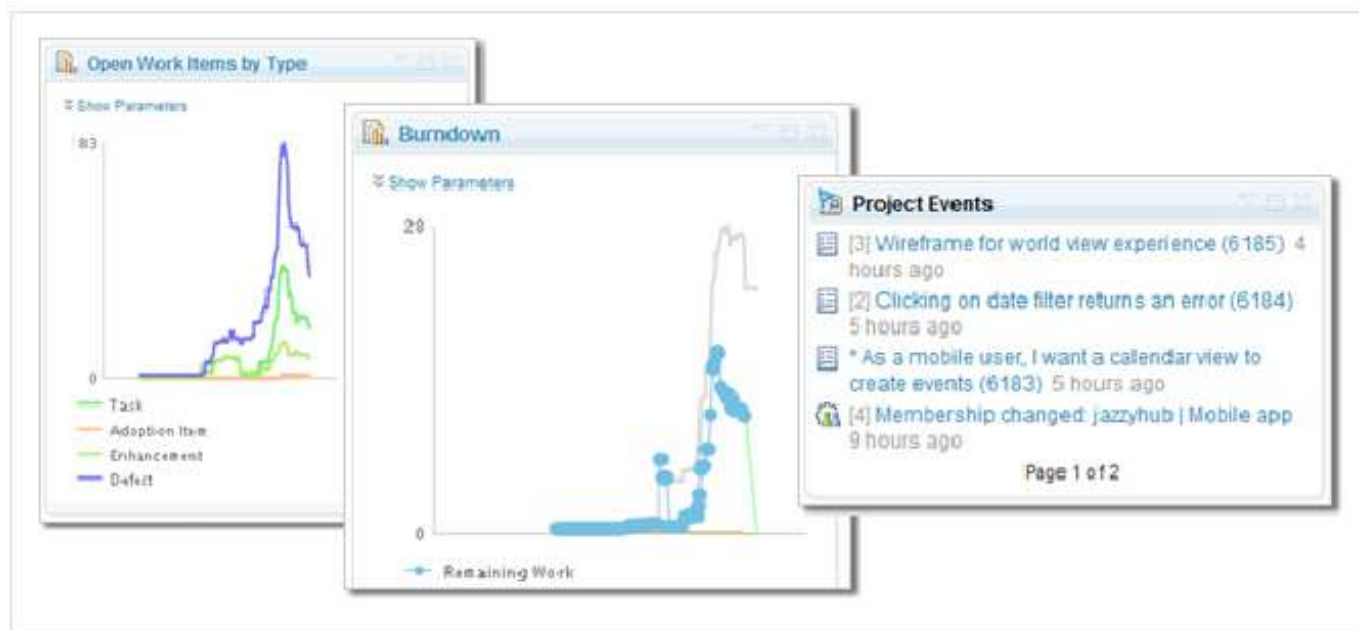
Open Work Items by Type

Show Parameters

83

0

Task
Adoption Item
Enhancement
Defect

Burndown

Show Parameters

28

0

Remaining Work

Project Events

[3] Wireframe for world view experience (6185) 4 hours ago

[2] Clicking on date filter returns an error (6184) 5 hours ago

* As a mobile user, I want a calendar view to create events (6183) 5 hours ago

[4] Membership changed: jazzyhub | Mobile app 9 hours ago

Page 1 of 2